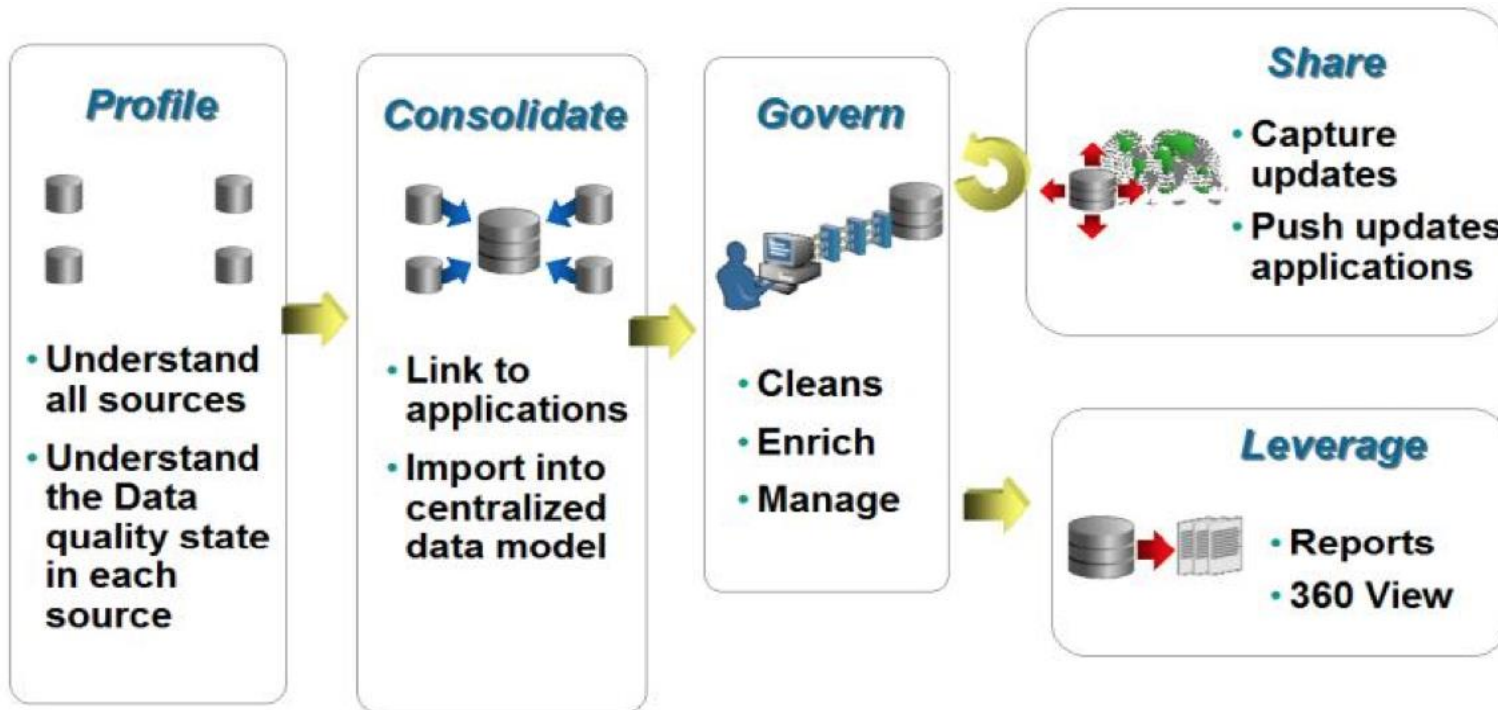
Profile

• Understand all sources
• Understand the Data quality state in each source

Consolidate

• Link to applications
• Import into centralized data model

Govern

• Cleans
• Enrich
• Manage

Share

• Capture updates
• Push updates applications

Leverage

• Reports
• 360 View